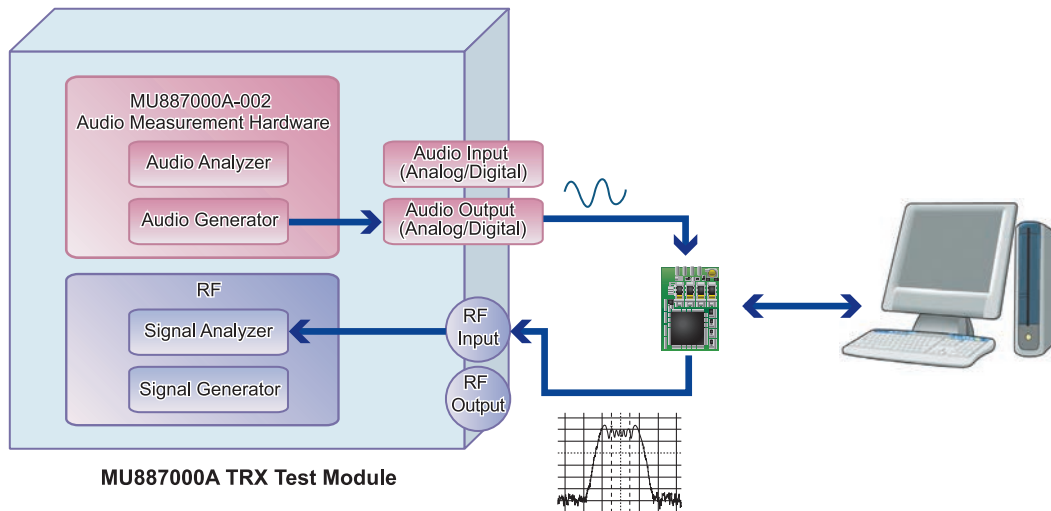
MU887000A-002
Audio Measurement Hardware

Audio Analyzer

Audio Generator

Audio Input
(Analog/Digital)

Audio Output
(Analog/Digital)

RF

Signal Analyzer

Signal Generator

RF
Input

RF
Output

MU887000A TRX Test Module